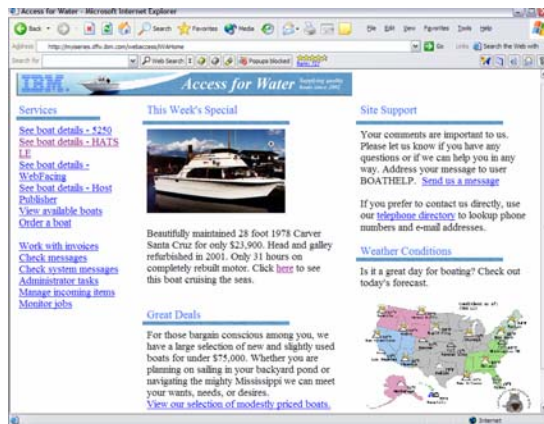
Access for Water - Microsoft Internet Explorer

Back Search Favorites Media

File Edit View Favorites Tools Help

Address http://myiseries.ifflx.ibm.com/webaccess/iWAHome

Go Links Search the Web with

Search for Web Search Popups blocked

IBM. Access for Water Supplying quality boats since 2002

Services

See boat details - 5250
See boat details - HATS LE
See boat details - WebFacing
See boat details - Host Publisher
View available boats
Order a boat

Work with invoices
Check messages
Check system messages
Administrator tasks
Manage incoming items
Monitor jobs

This Week's Special

Beautifully maintained 28 foot 1978 Carver Santa Cruz for only $23,900. Head and galley refurbished in 2001. Only 31 hours on completely rebuilt motor. Click here to see this boat cruising the seas.

Great Deals

For those bargain conscious among you, we have a large selection of new and slightly used boats for under $75,000. Whether you are planning on sailing in your backyard pond or navigating the mighty Mississippi we can meet your wants, needs, or desires.
View our selection of modestly priced boats.

Site Support

Your comments are important to us. Please let us know if you have any questions or if we can help you in any way. Address your message to user BOATHELP. Send us a message

If you prefer to contact us directly, use our telephone directory to lookup phone numbers and e-mail addresses.

Weather Conditions

Is it a great day for boating? Check out today's forecast.

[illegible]

Internet